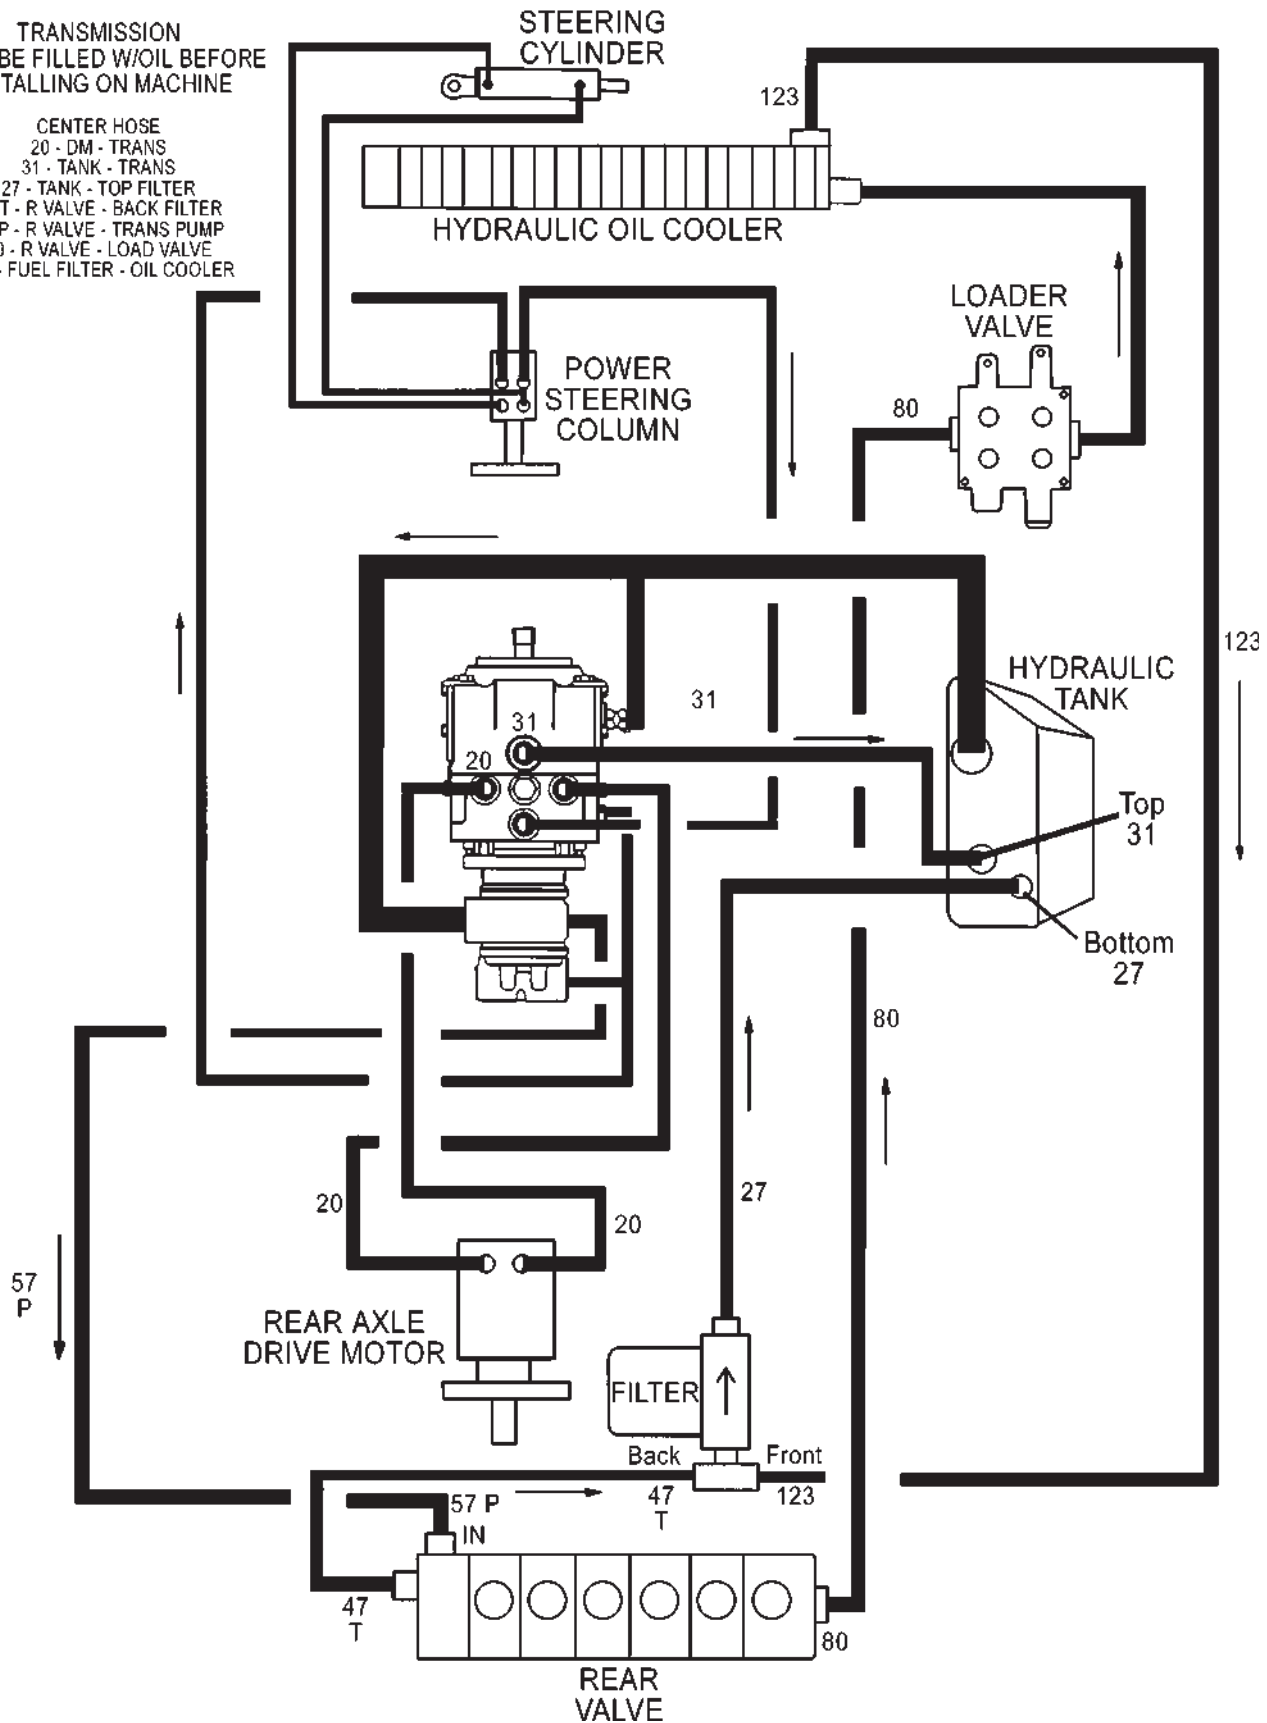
TRANSMISSION
BE FILLED W/OIL BEFORE
TALLING ON MACHINE

CENTER HOSE
20 - DM - TRANS
31 - TANK - TRANS
27 - TANK - TOP FILTER
T - R VALVE - BACK FILTER
P - R VALVE - TRANS PUMP
0 - R VALVE - LOAD VALVE
- FUEL FILTER - OIL COOLER

STEERING
CYLINDER

123

HYDRAULIC OIL COOLER

LOADER
VALVE

80

POWER
STEERING
COLUMN

31

31

20

HYDRAULIC
TANK

123

Top
31

Bottom
27

80

27

20

20

57
P

REAR AXLE
DRIVE MOTOR

FILTER

Back

Front

57 P

47
T

123

IN

47
T

80

REAR
VALVE